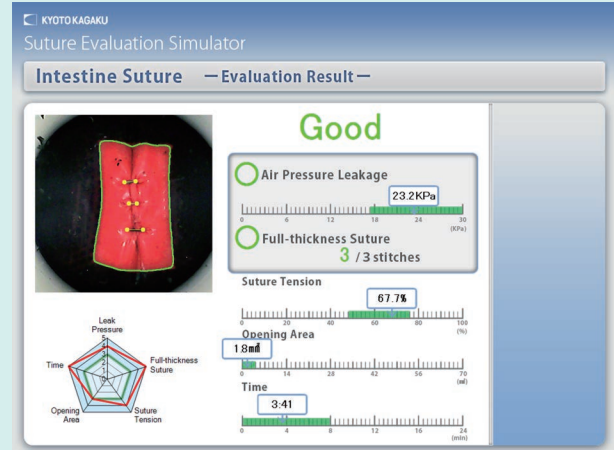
KYOTO KAGAKU
Suture Evaluation Simulator

Intestine Suture —Evaluation Result—

Good

Air Pressure Leakage
23.2KPa
0 6 12 18 24 30 (KPa)

Full-thickness Suture
3 / 3 stitches

Suture Tension
67.7%
0 20 40 60 80 100 (%)

Opening Area
1.8㎟
0 14 28 42 56 70 (㎟)

Time
3:41
0 4 8 12 16 24 (min)

Leak Pressure
Full-thickness Suture
Suture Tension
Opening Area
Time